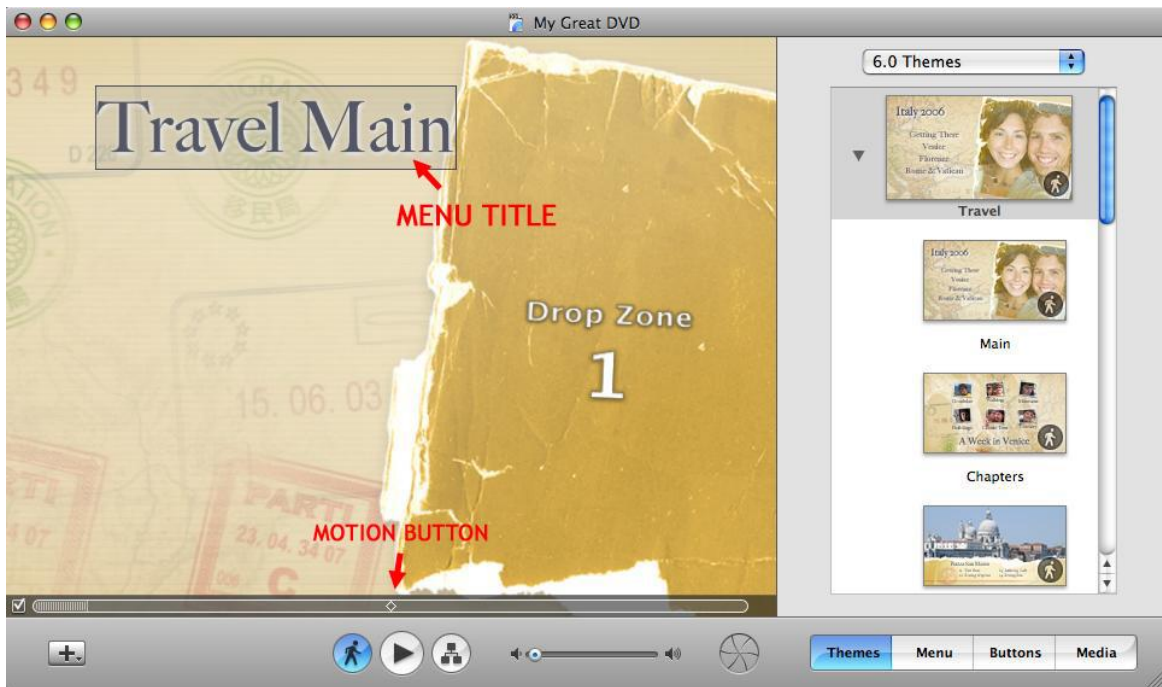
My Great DVD

Travel Main

MENU TITLE

Drop Zone
1

MOTION BUTTON

6.0 Themes

Italy 2006
Getting There
Venice
Florence
Rome & Vatican

Travel

Italy 2006
Getting There
Venice
Florence
Rome & Vatican

Main

A Week in Venice

Chapters

Themes
Menu
Buttons
Media